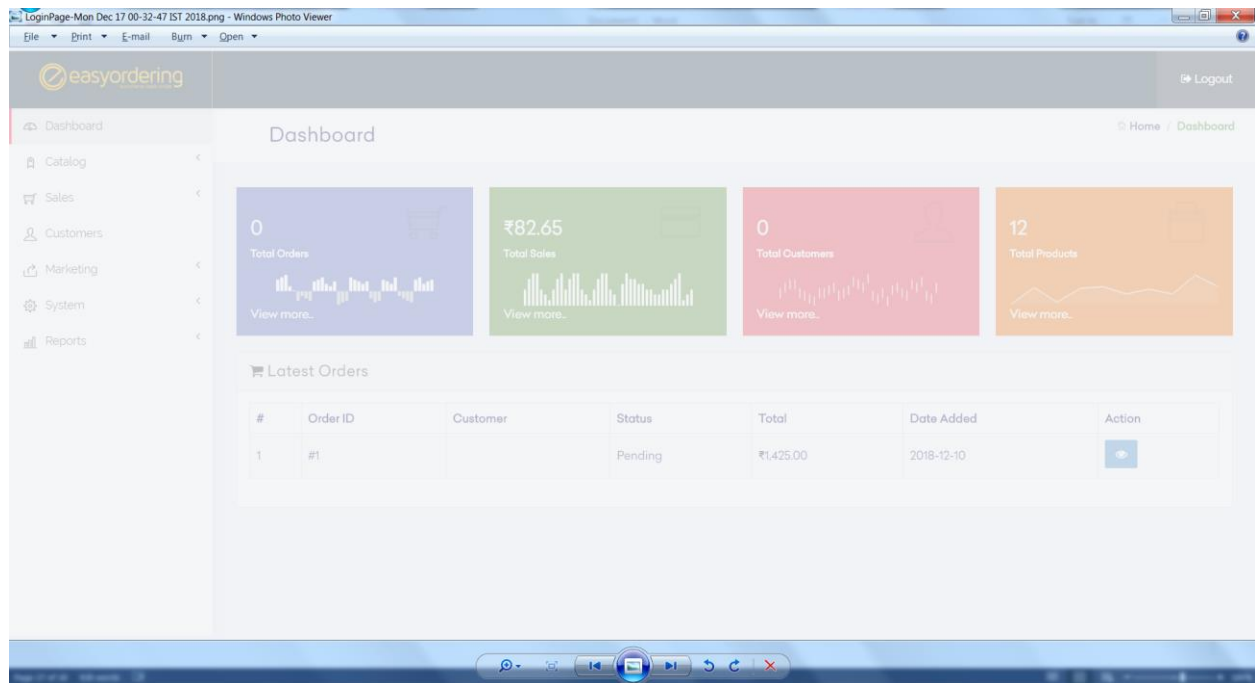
LoginPage-Mon Dec 17 00-32-47 IST 2018.png - Windows Photo Viewer

File ▾ Print ▾ E-mail Burn ▾ Open ▾

easyordering

Logout

Dashboard

Catalog

Sales

Customers

Marketing

System

Reports

Dashboard

Home / Dashboard

0
Total Orders
View more..

₹82.65
Total Sales
View more..

0
Total Customers
View more..

12
Total Products
View more..

Latest Orders

| # | Order ID | Customer | Status | Total | Date Added | Action |
|---|---|---|---|---|---|---|
| 1 | #1 | | Pending | ₹1,425.00 | 2018-12-10 | |